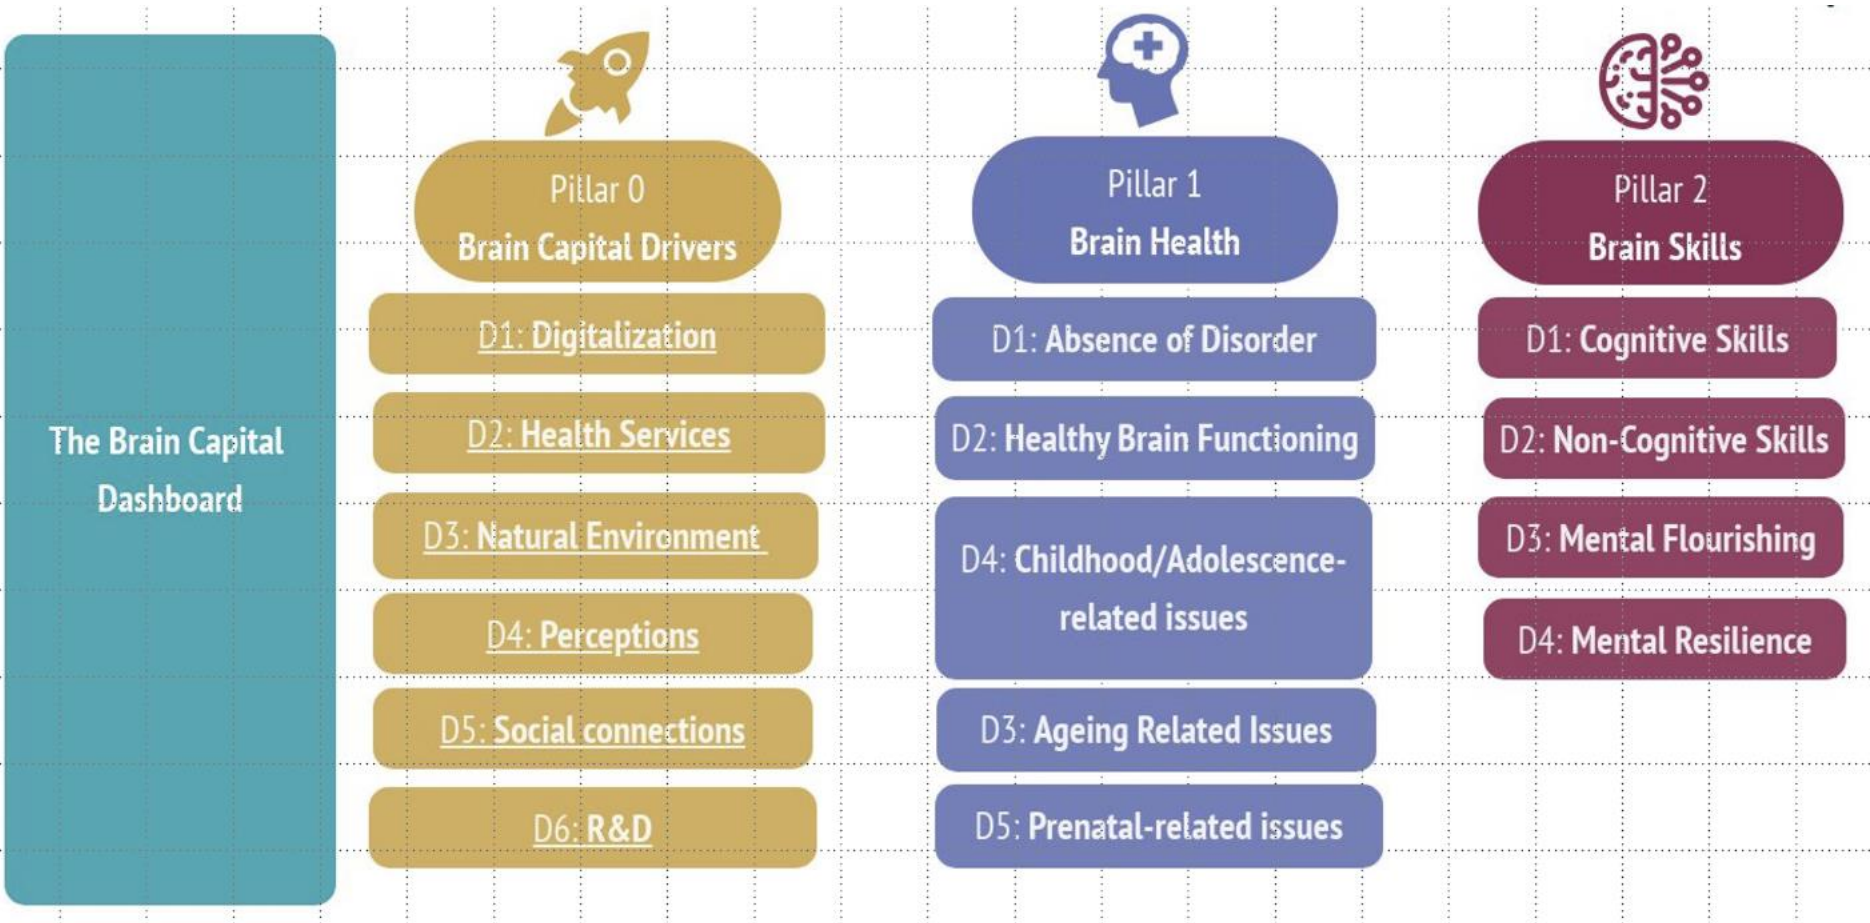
The Brain Capital Dashboard

Pillar 0
Brain Capital Drivers

D1: Digitalization

D2: Health Services

D3: Natural Environment

D4: Perceptions

D5: Social connections

D6: R&D

Pillar 1
Brain Health

D1: Absence of Disorder

D2: Healthy Brain Functioning

D4: Childhood/Adolescence-related issues

D3: Ageing Related Issues

D5: Prenatal-related issues

Pillar 2
Brain Skills

D1: Cognitive Skills

D2: Non-Cognitive Skills

D3: Mental Flourishing

D4: Mental Resilience